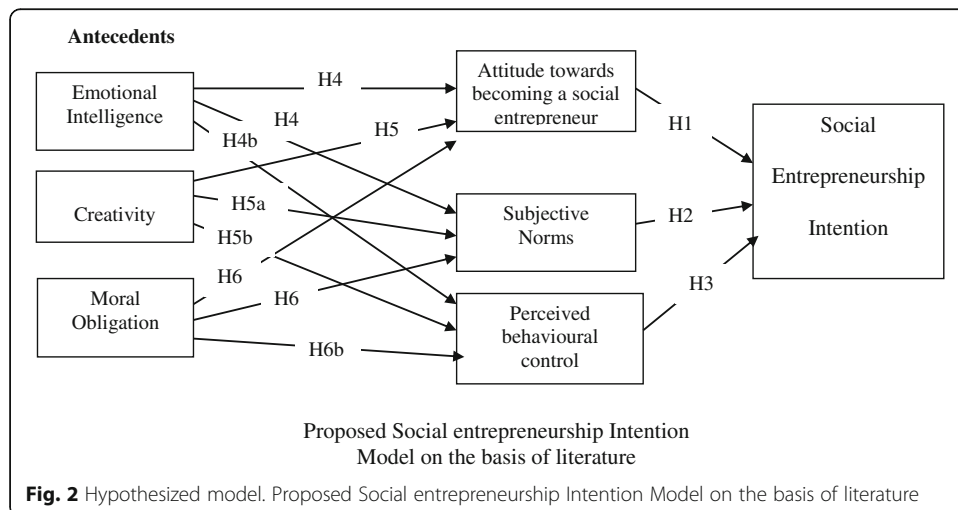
Antecedents

Emotional Intelligence

Creativity

Moral Obligation

H4

H4

H4b

H5

H5a

H5b

H6

H6

H6b

Attitude towards becoming a social entrepreneur

Subjective Norms

Perceived behavioural control

H1

H2

H3

Social Entrepreneurship Intention

Proposed Social entrepreneurship Intention Model on the basis of literature

**Fig. 2** Hypothesized model. Proposed Social entrepreneurship Intention Model on the basis of literature